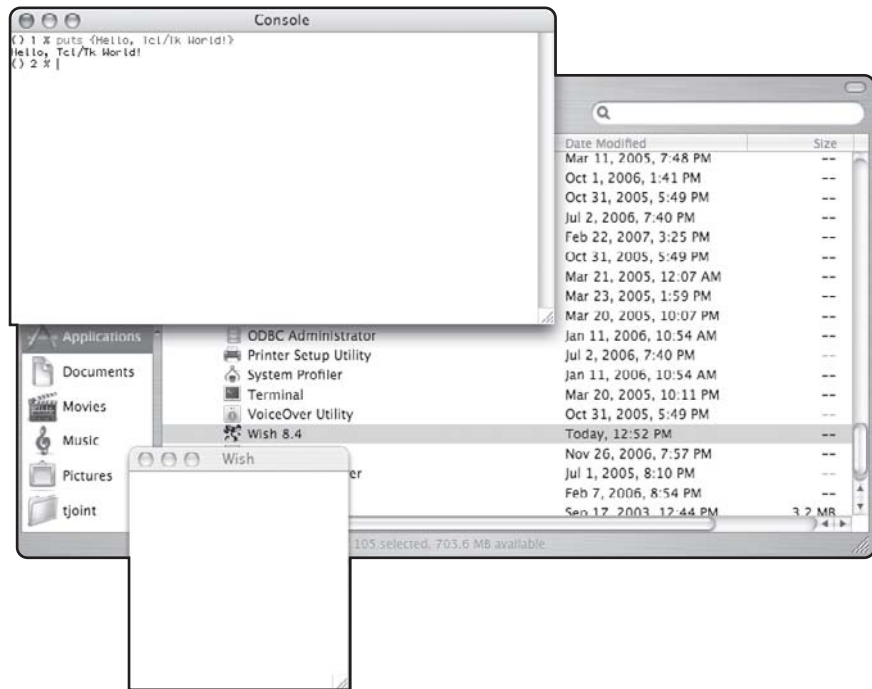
Console

() 1 % puts {Hello, Tcl/Tk World!}
Hello, Tcl/Tk World!
() 2 % |

Date Modified | Size
Mar 11, 2005, 7:48 PM | --
Oct 1, 2006, 1:41 PM | --
Oct 31, 2005, 5:49 PM | --
Jul 2, 2006, 7:40 PM | --
Feb 22, 2007, 3:25 PM | --
Oct 31, 2005, 5:49 PM | --
Mar 21, 2005, 12:07 AM | --
Mar 23, 2005, 1:59 PM | --
Mar 20, 2005, 10:07 PM | --

Applications
Documents
Movies
Music
Pictures
tjoint

ODBC Administrator | Jan 11, 2006, 10:54 AM | --
Printer Setup Utility | Jul 2, 2006, 7:40 PM | --
System Profiler | Jan 11, 2006, 10:54 AM | --
Terminal | Mar 20, 2005, 10:11 PM | --
VoiceOver Utility | Oct 31, 2005, 5:49 PM | --
Wish 8.4 | Today, 12:52 PM | --
Nov 26, 2006, 7:57 PM | --
er | Jul 1, 2005, 8:10 PM | --
Feb 7, 2006, 8:54 PM | --
Sep 17, 2003, 12:44 PM | 3.2 MB

Wish

105 selected, 703.6 MB available